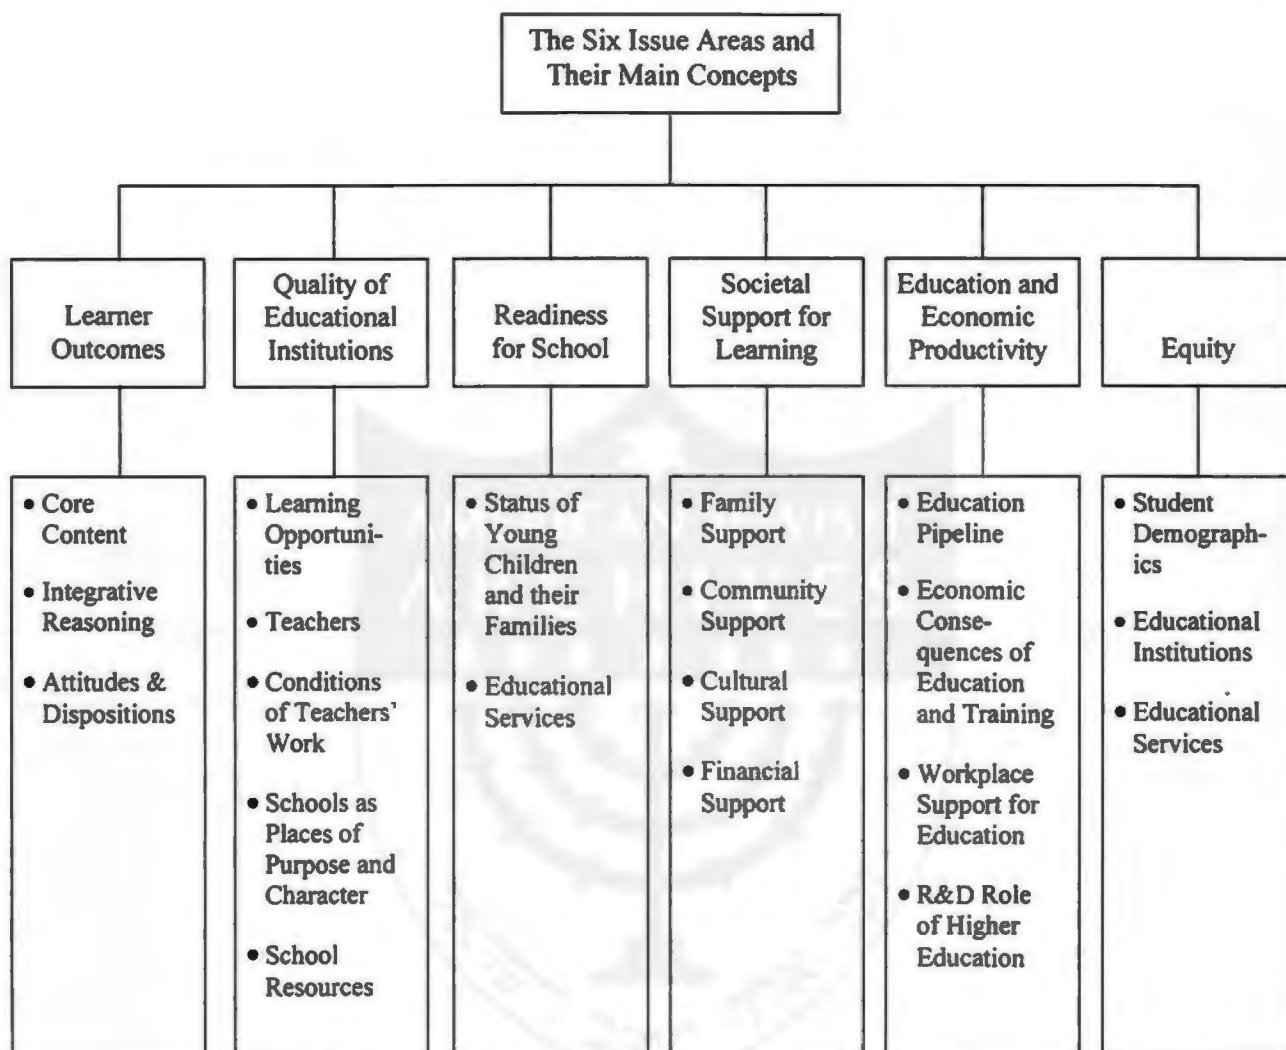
The Six Issue Areas and Their Main Concepts

Learner Outcomes

Quality of Educational Institutions

Readiness for School

Societal Support for Learning

Education and Economic Productivity

Equity

• Core Content
• Integrative Reasoning
• Attitudes & Dispositions

• Learning Opportunities
• Teachers
• Conditions of Teachers' Work
• Schools as Places of Purpose and Character
• School Resources

• Status of Young Children and their Families
• Educational Services

• Family Support
• Community Support
• Cultural Support
• Financial Support

• Education Pipeline
• Economic Consequences of Education and Training
• Workplace Support for Education
• R&D Role of Higher Education

• Student Demographics
• Educational Institutions
• Educational Services